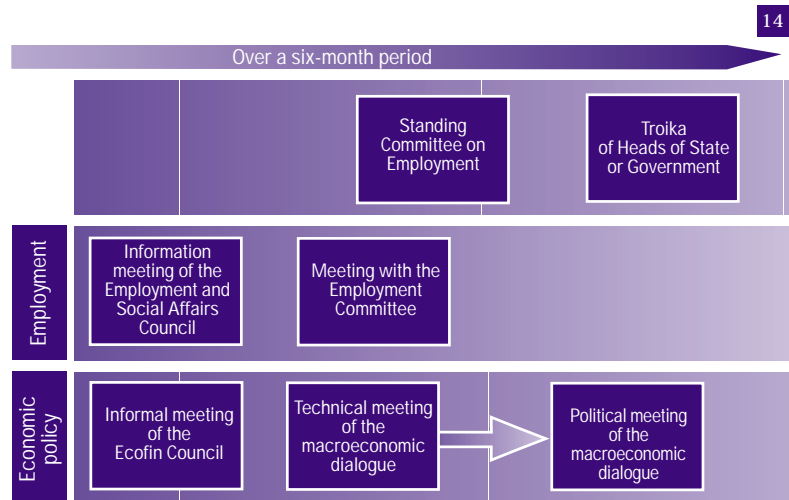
14

Over a six-month period

Standing Committee on Employment

Troika of Heads of State or Government

Employment

Information meeting of the Employment and Social Affairs Council

Meeting with the Employment Committee

Economic policy

Informal meeting of the Ecofin Council

Technical meeting of the macroeconomic dialogue

Political meeting of the macroeconomic dialogue